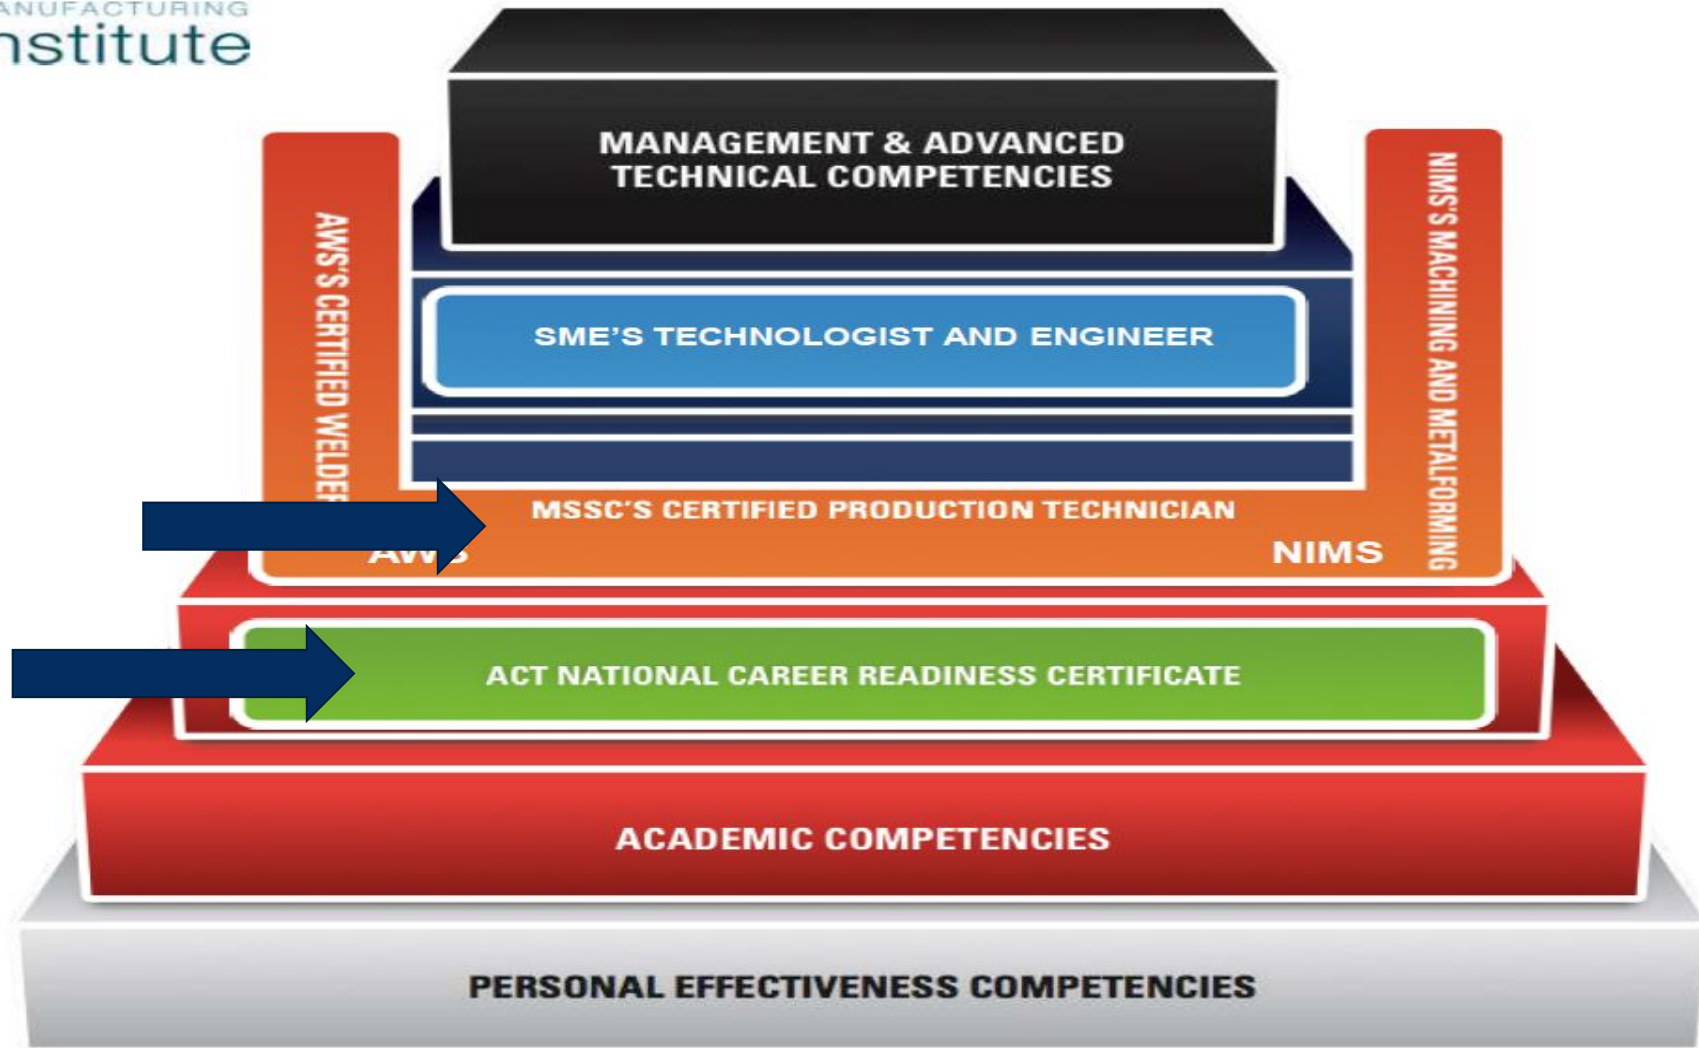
ANUFACTURING
nstitute

MANAGEMENT & ADVANCED TECHNICAL COMPETENCIES

AWS'S CERTIFIED WELDER

NIMS'S MACHINING AND METALFORMING

SME'S TECHNOLOGIST AND ENGINEER

MSSC'S CERTIFIED PRODUCTION TECHNICIAN

AWS

NIMS

ACT NATIONAL CAREER READINESS CERTIFICATE

ACADEMIC COMPETENCIES

PERSONAL EFFECTIVENESS COMPETENCIES